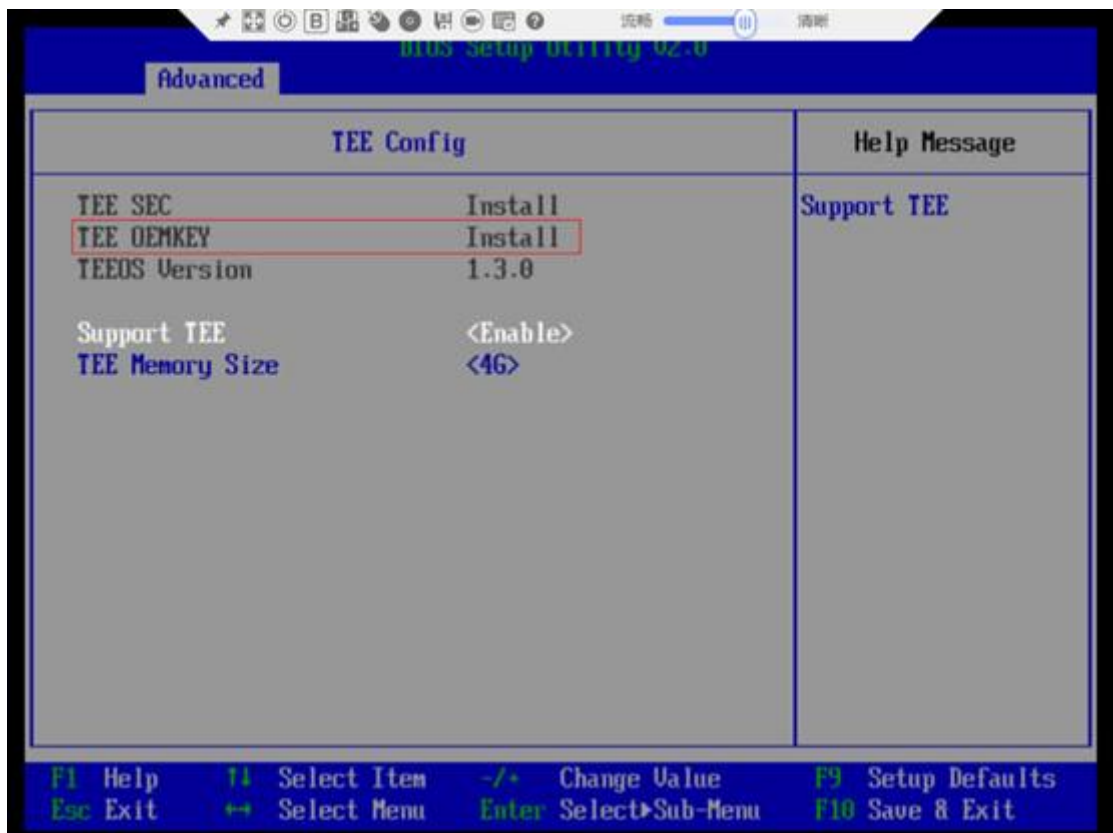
流畅 清晰

BIOS Setup Utility V2.0

Advanced

TEE Config

Help Message

| | |
|---|---|
| TEE SEC | Install |
| TEE OEMKEY | Install |
| TEEOS Version | 1.3.0 |
| Support TEE | <Enable> |
| TEE Memory Size | <4G> |

Support TEE

F1 Help ↑↓ Select Item -/+ Change Value F9 Setup Defaults
Esc Exit ↔ Select Menu Enter Select▶Sub-Menu F10 Save & Exit